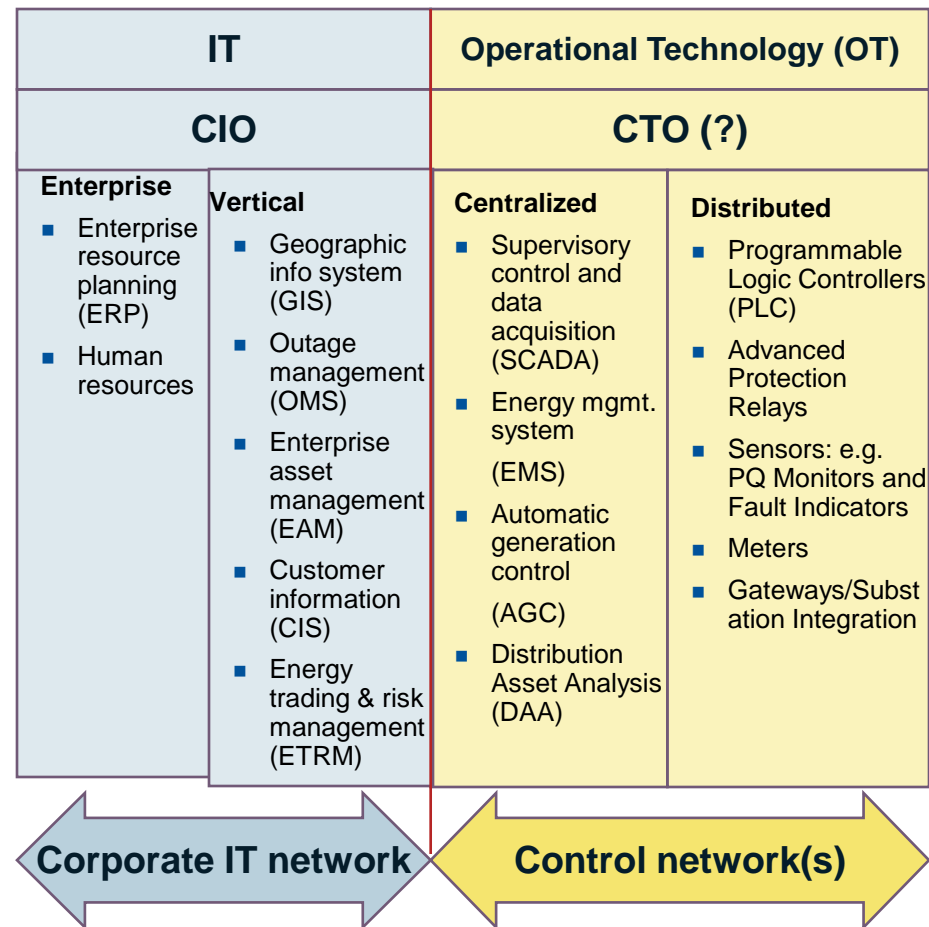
IT

Operational Technology (OT)

CIO

CTO (?)

Enterprise
- Enterprise resource planning (ERP)
- Human resources

Vertical
- Geographic info system (GIS)
- Outage management (OMS)
- Enterprise asset management (EAM)
- Customer information (CIS)
- Energy trading & risk management (ETRM)

Centralized
- Supervisory control and data acquisition (SCADA)
- Energy mgmt. system (EMS)
- Automatic generation control (AGC)
- Distribution Asset Analysis (DAA)

Distributed
- Programmable Logic Controllers (PLC)
- Advanced Protection Relays
- Sensors: e.g. PQ Monitors and Fault Indicators
- Meters
- Gateways/Substation Integration

Corporate IT network

Control network(s)